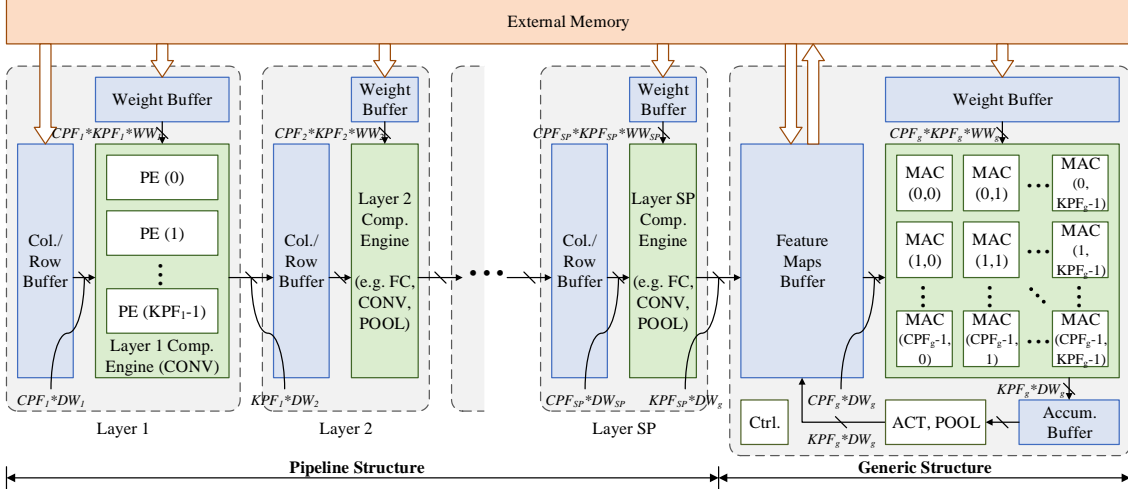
External Memory

Weight Buffer

$CPF_1*KPF_1*WW_1$

Col./ Row Buffer

PE (0)

PE (1)

⋮

PE ($KPF_1$-1)

Layer 1 Comp. Engine (CONV)

$CPF_1*DW_1$

Layer 1

Weight Buffer

$CPF_2*KPF_2*WW_2$

Col./ Row Buffer

Layer 2 Comp. Engine (e.g. FC, CONV, POOL)

$KPF_1*DW_2$

Layer 2

Weight Buffer

$CPF_{SP}*KPF_{SP}*WW_{SP}$

Col./ Row Buffer

Layer SP Comp. Engine (e.g. FC, CONV, POOL)

$CPF_{SP}*DW_{SP}$

$KPF_{SP}*DW_g$

Layer SP

Feature Maps Buffer

Weight Buffer

$CPF_g*KPF_g*WW_g$

MAC (0,0)

MAC (0,1)

MAC (0, $KPF_g$-1)

MAC (1,0)

MAC (1,1)

MAC (1, $KPF_g$-1)

MAC ($CPF_g$-1, 0)

MAC ($CPF_g$-1, 1)

MAC ($CPF_g$-1, $KPF_g$-1)

$KPF_g*DW_g$

$CPF_g*DW_g$

Ctrl.

ACT, POOL

Accum. Buffer

$KPF_g*DW_g$

Pipeline Structure

Generic Structure